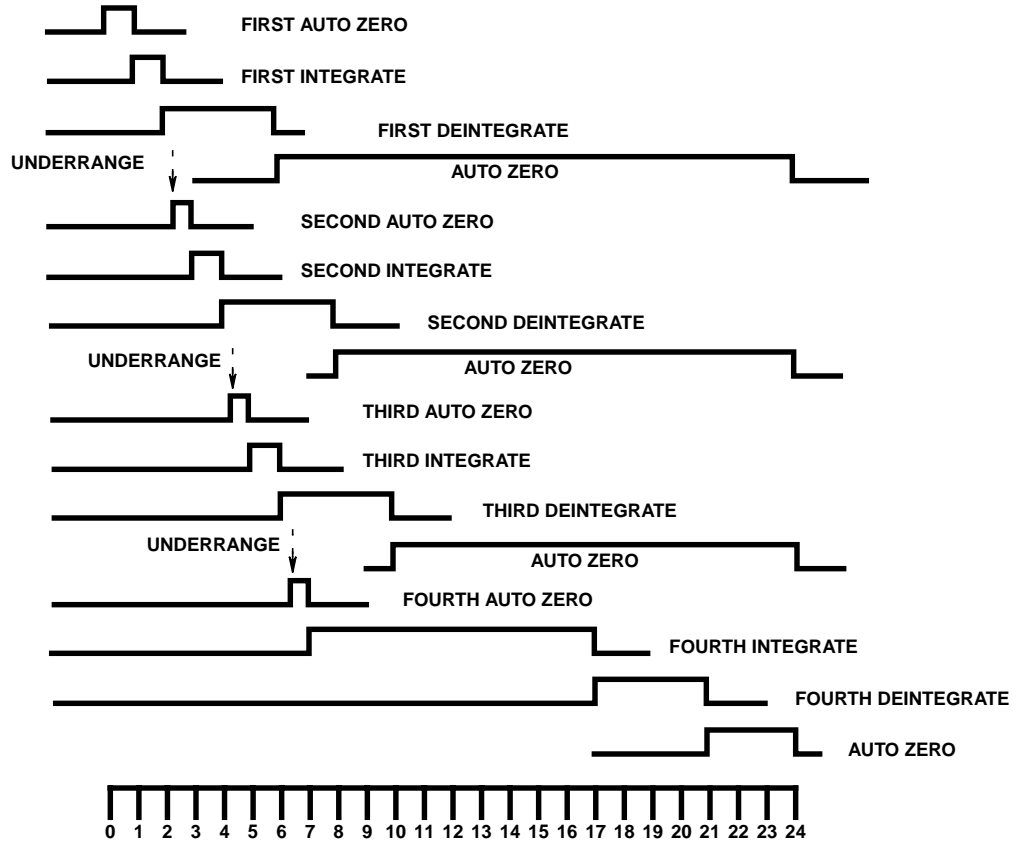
FIRST AUTO ZERO
FIRST INTEGRATE
FIRST DEINTEGRATE
UNDERRANGE
AUTO ZERO
SECOND AUTO ZERO
SECOND INTEGRATE
SECOND DEINTEGRATE
UNDERRANGE
AUTO ZERO
THIRD AUTO ZERO
THIRD INTEGRATE
THIRD DEINTEGRATE
UNDERRANGE
AUTO ZERO
FOURTH AUTO ZERO
FOURTH INTEGRATE
FOURTH DEINTEGRATE
AUTO ZERO
0 1 2 3 4 5 6 7 8 9 10 11 12 13 14 15 16 17 18 19 20 21 22 23 24